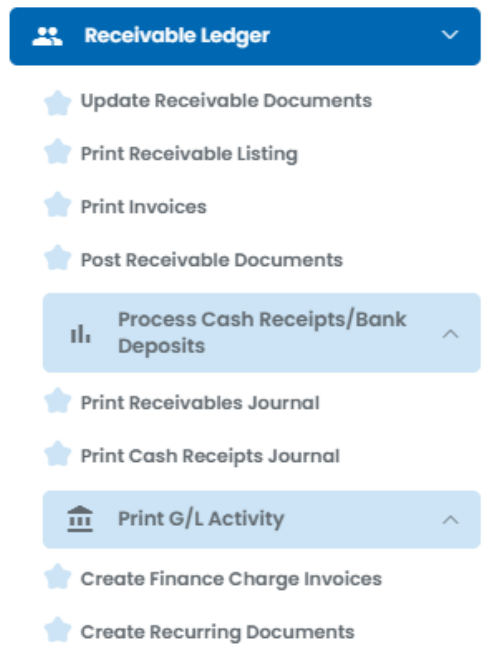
Receivable Ledger

Update Receivable Documents

Print Receivable Listing

Print Invoices

Post Receivable Documents

Process Cash Receipts/Bank Deposits

Print Receivables Journal

Print Cash Receipts Journal

Print G/L Activity

Create Finance Charge Invoices

Create Recurring Documents